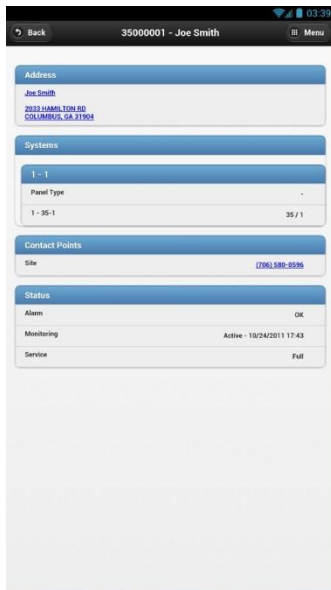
03:39

Back

35000001 - Joe Smith

Menu

Address

Joe Smith

2033 HAMILTON RD
COLUMBUS, GA 31904

Systems

1 - 1

Panel Type

-

1 - 35-1

35 / 1

Contact Points

Site

(706) 580-0596

Status

Alarm

OK

Monitoring

Active - 10/24/2011 17:43

Service

Full